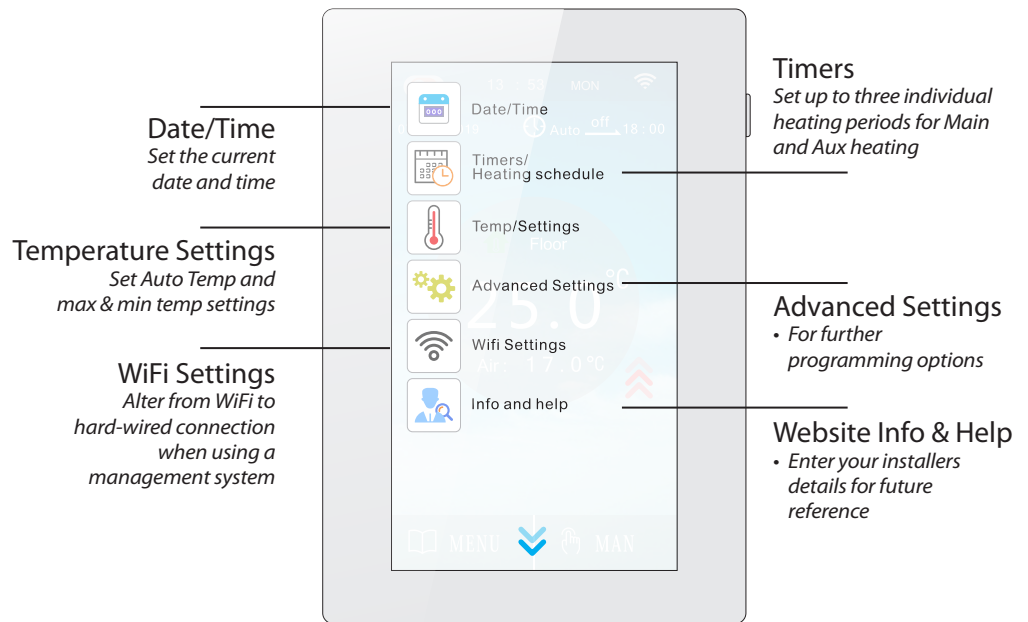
Date/Time
Set the current date and time

Temperature Settings
Set Auto Temp and max & min temp settings

WiFi Settings
Alter from WiFi to hard-wired connection when using a management system

Date/Time

Timers/
Heating schedule

Temp/Settings

Advanced Settings

Wifi Settings

Info and help

MENU MAN

Timers
Set up to three individual heating periods for Main and Aux heating

Advanced Settings
• For further programming options

Website Info & Help
• Enter your installers details for future reference